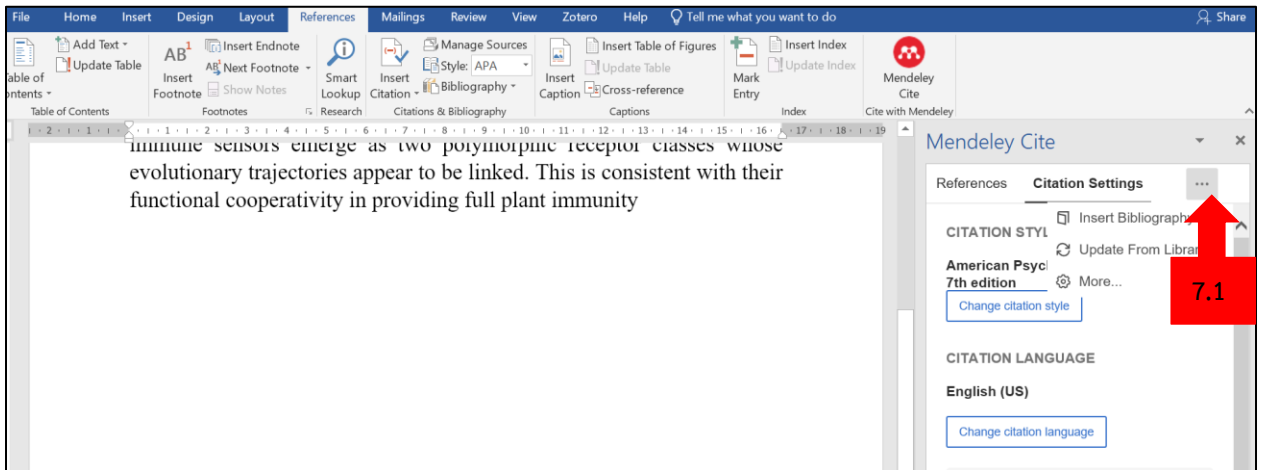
File Home Insert Design Layout References Mailings Review View Zotero Help Tell me what you want to do Share

able of ontents Add Text Update Table Table of Contents

AB¹ Insert Footnote Insert Endnote Next Footnote Show Notes Footnotes

Smart Lookup Research

Insert Citation Manage Sources Style: APA Bibliography Citations & Bibliography

Insert Caption Insert Table of Figures Update Table Cross-reference Captions

Mark Entry Insert Index Update Index Index

Mendeley Cite Cite with Mendeley

immune sensors emerge as two polymorphic receptor classes whose evolutionary trajectories appear to be linked. This is consistent with their functional cooperativity in providing full plant immunity

Mendeley Cite

References Citation Settings ···

Insert Bibliography
Update From Librar
More...

CITATION STYL

American Psycl
7th edition

Change citation style

7.1

CITATION LANGUAGE

English (US)

Change citation language